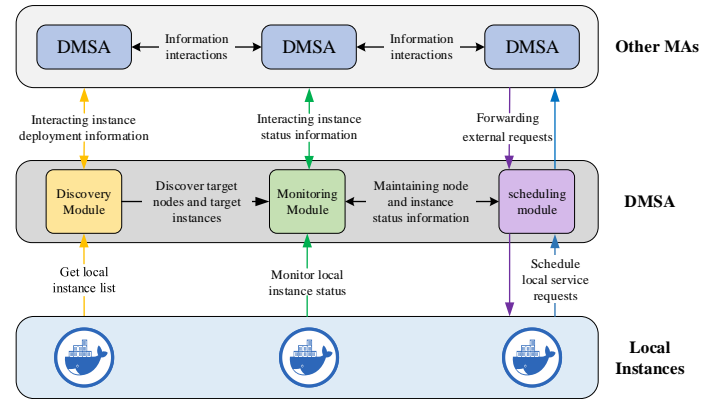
DMSA

Information interactions

DMSA

Information interactions

DMSA

Other MAs

Interacting instance deployment information

Interacting instance status information

Forwarding external requests

Discovery Module

Discover target nodes and target instances

Monitoring Module

Maintaining node and instance status information

scheduling module

DMSA

Get local instance list

Monitor local instance status

Schedule local service requests

Local Instances